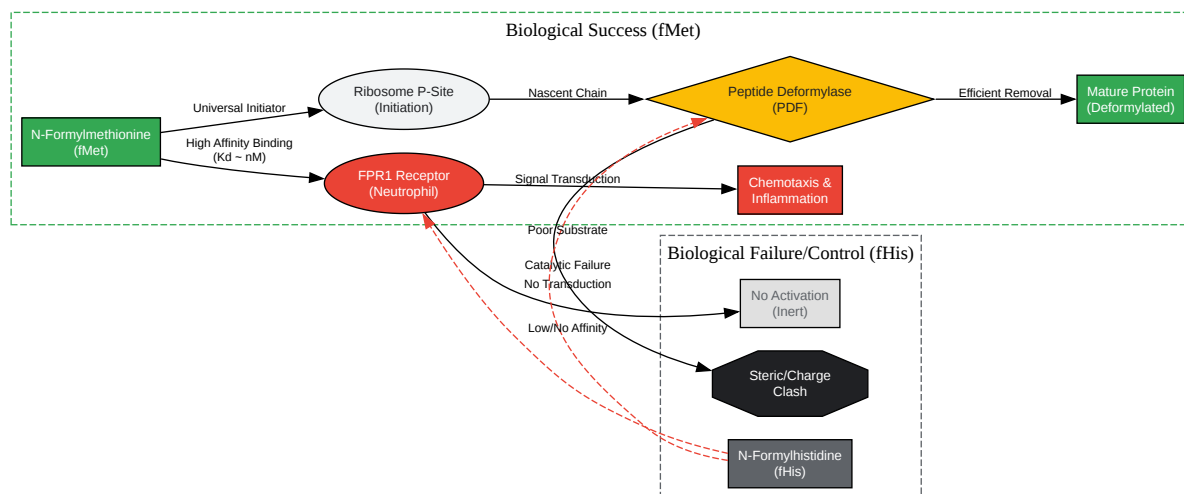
Biological Success (fMet)

N-Formylmethionine (fMet)

Universal Initiator

Ribosome P-Site (Initiation)

Nascent Chain

Peptide Deformylase (PDF)

Efficient Removal

Mature Protein (Deformylated)

High Affinity Binding (Kd ~ nM)

FPR1 Receptor (Neutrophil)

Signal Transduction

Chemotaxis & Inflammation

Poor Substrate

Catalytic Failure

No Transduction

Low/No Affinity

Biological Failure/Control (fHis)

No Activation (Inert)

Steric/Charge Clash

N-Formylhistidine (fHis)